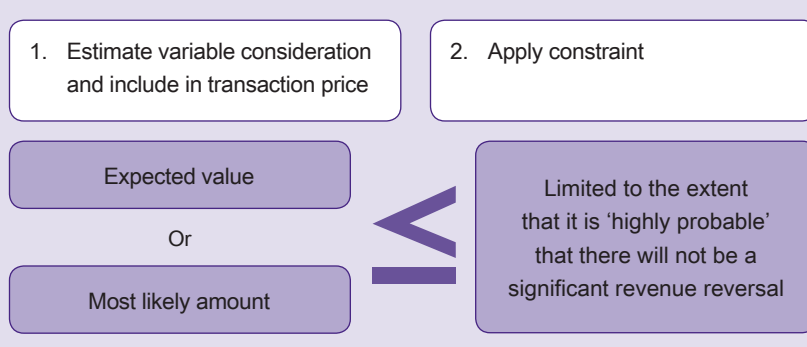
1. Estimate variable consideration and include in transaction price

2. Apply constraint

Expected value

Or

Most likely amount

$\leq$

Limited to the extent that it is 'highly probable' that there will not be a significant revenue reversal